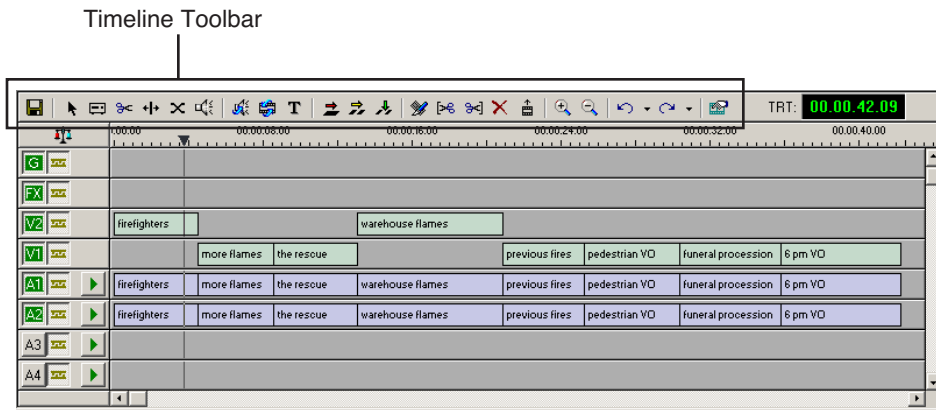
Timeline Toolbar

TRT: 00.00.42.09

00:00:00 00:00:08:00 00:00:16:00 00:00:24:00 00:00:32:00 00:00:40:00

G

FX

V2 firefighters warehouse flames

V1 more flames the rescue previous fires pedestrian VO funeral procession 6 pm VO

A1 firefighters more flames the rescue warehouse flames previous fires pedestrian VO funeral procession 6 pm VO

A2 firefighters more flames the rescue warehouse flames previous fires pedestrian VO funeral procession 6 pm VO

A3

A4